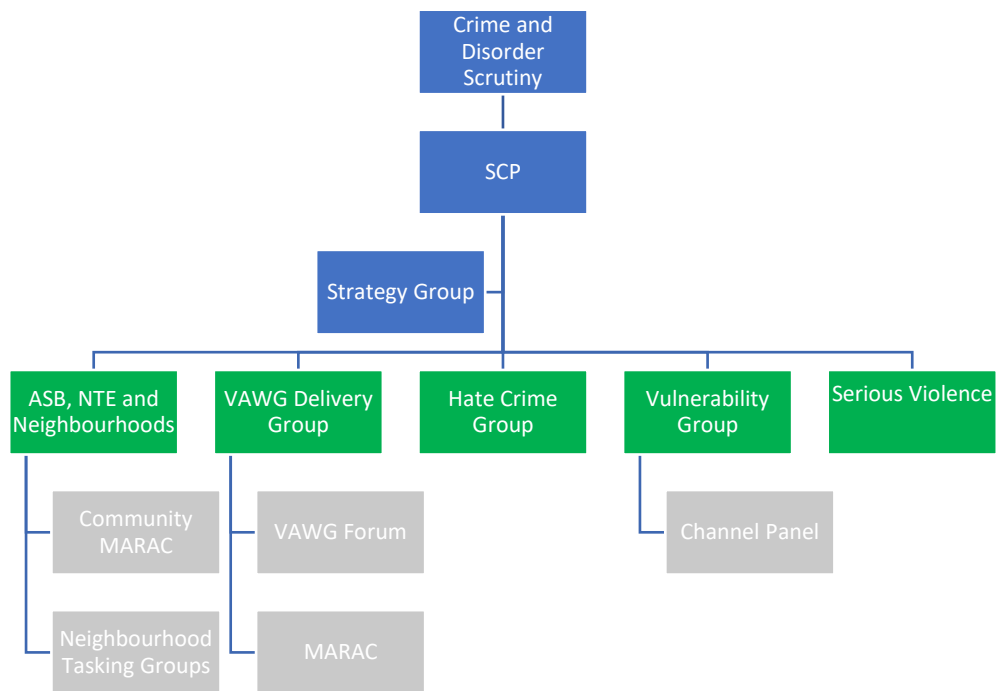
Crime and Disorder Scrutiny

SCP

Strategy Group

ASB, NTE and Neighbourhoods

VAWG Delivery Group

Hate Crime Group

Vulnerability Group

Serious Violence

Community MARAC

Neighbourhood Tasking Groups

VAWG Forum

MARAC

Channel Panel